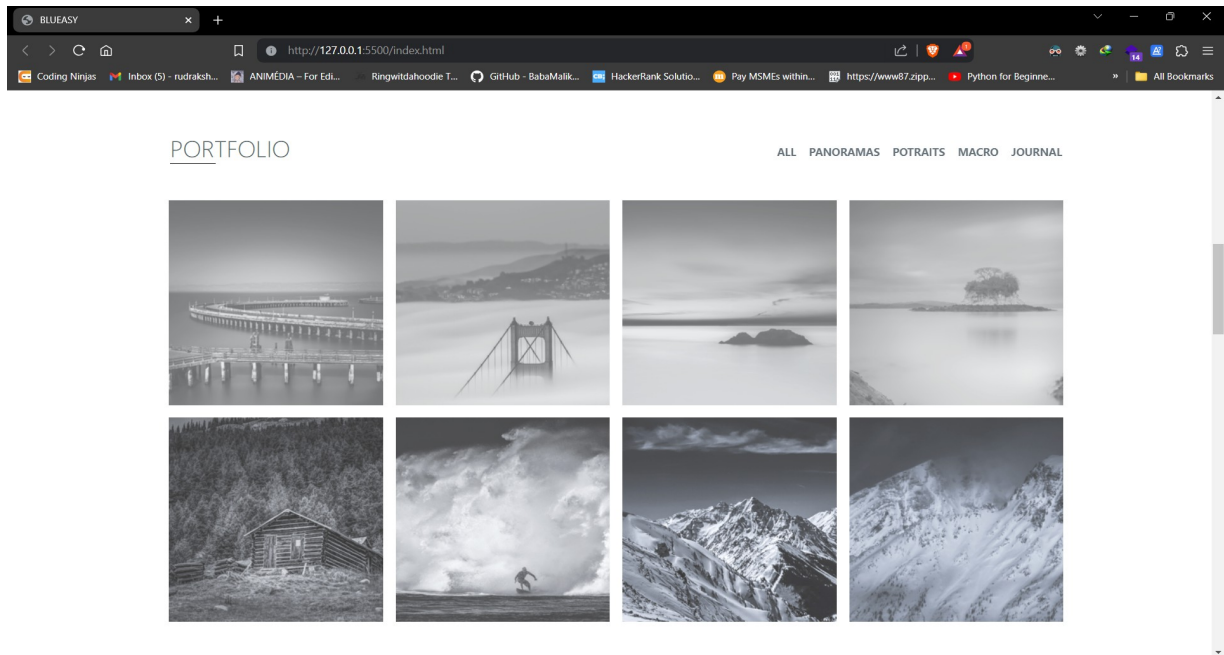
BLUEASY

http://127.0.0.1:5500/index.html

Coding Ninjas Inbox (5) - rudraksh... ANIMÉDIA – For Edi... Ringwitdahoodie T... GitHub - BabaMalik... HackerRank Solutio... Pay MSMEs within... https://www87.zipp... Python for Beginne... » All Bookmarks

14

PORTFOLIO

ALL PANORAMAS POTRAITS MACRO JOURNAL